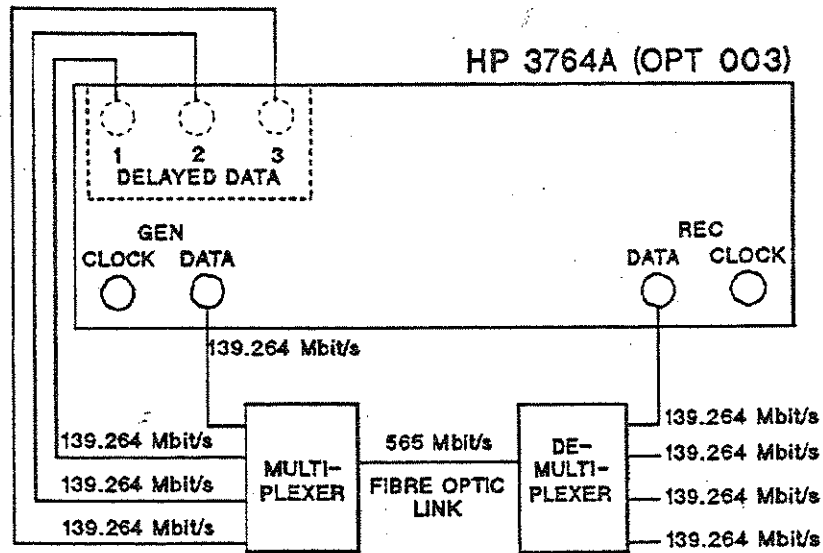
HP 3764A (OPT 003)

1 2 3
DELAYED DATA

GEN
CLOCK DATA

REC
DATA CLOCK

139.264 Mbit/s

139.264 Mbit/s
139.264 Mbit/s
139.264 Mbit/s

MULTI-
PLEXER

565 Mbit/s
FIBRE OPTIC
LINK

DE-
MULTI-
PLEXER

139.264 Mbit/s
139.264 Mbit/s
139.264 Mbit/s
139.264 Mbit/s